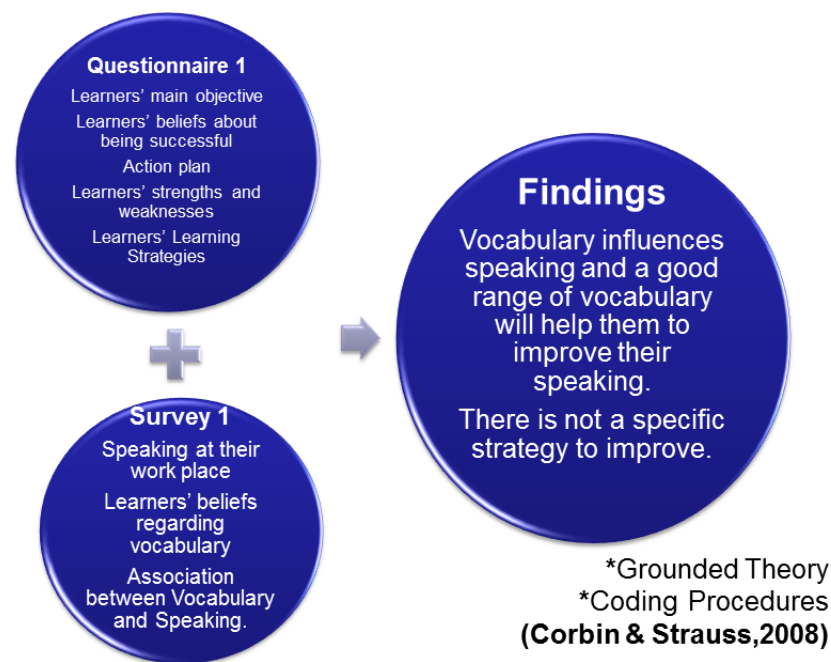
Questionnaire 1

Learners' main objective

Learners' beliefs about being successful

Action plan

Learners' strengths and weaknesses

Learners' Learning Strategies

Survey 1

Speaking at their work place

Learners' beliefs regarding vocabulary

Association between Vocabulary and Speaking.

Findings

Vocabulary influences speaking and a good range of vocabulary will help them to improve their speaking.

There is not a specific strategy to improve.

*Grounded Theory
*Coding Procedures
(Corbin & Strauss,2008)